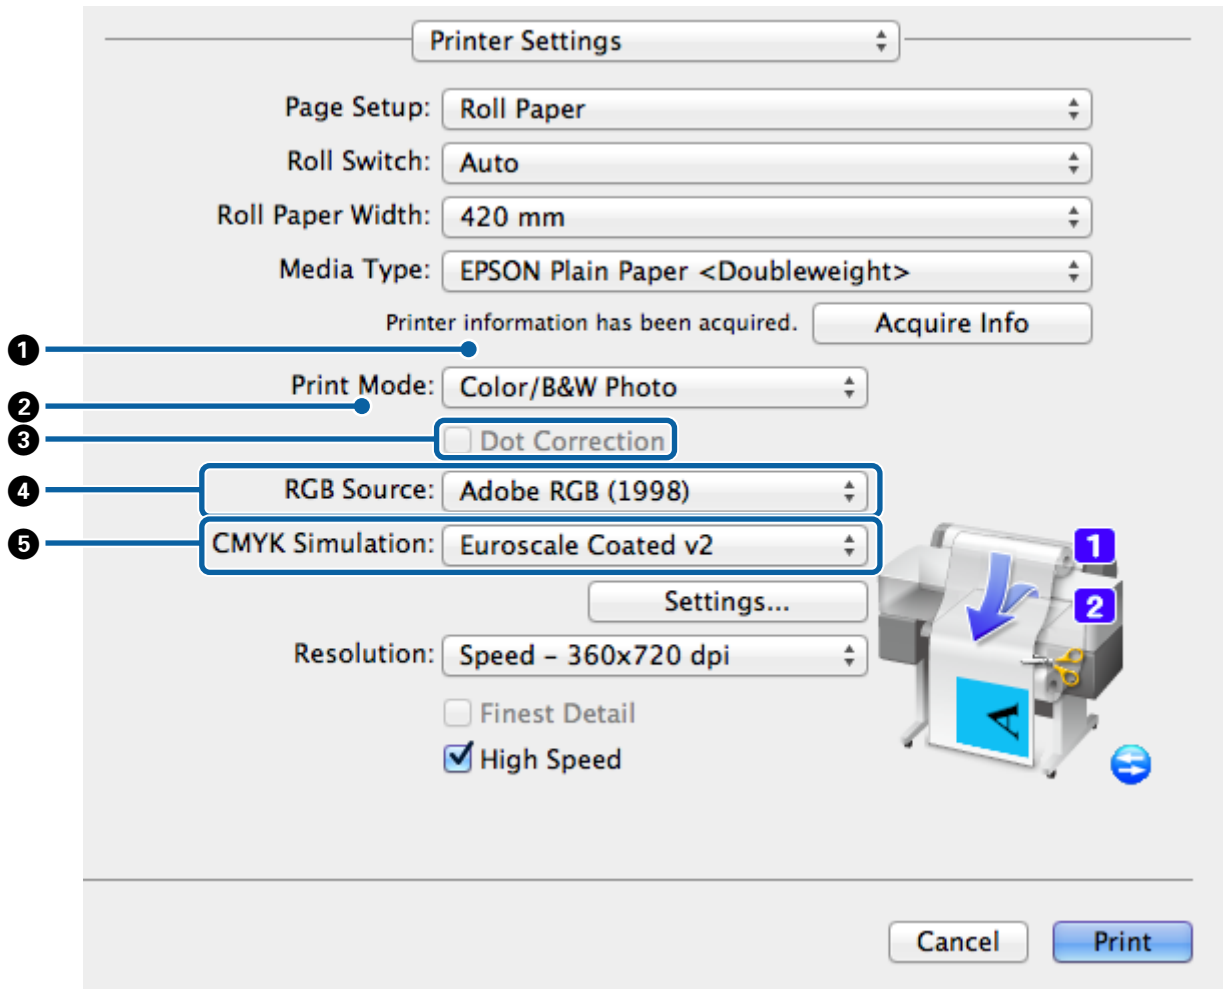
Printer Settings

Page Setup: Roll Paper

Roll Switch: Auto

Roll Paper Width: 420 mm

Media Type: EPSON Plain Paper <Doubleweight>

Printer information has been acquired. Acquire Info

1

Print Mode: Color/B&W Photo

2

3 Dot Correction

4 RGB Source: Adobe RGB (1998)

5 CMYK Simulation: Euroscale Coated v2

1

2

Settings...

Resolution: Speed - 360x720 dpi

A

Finest Detail

High Speed

Cancel

Print